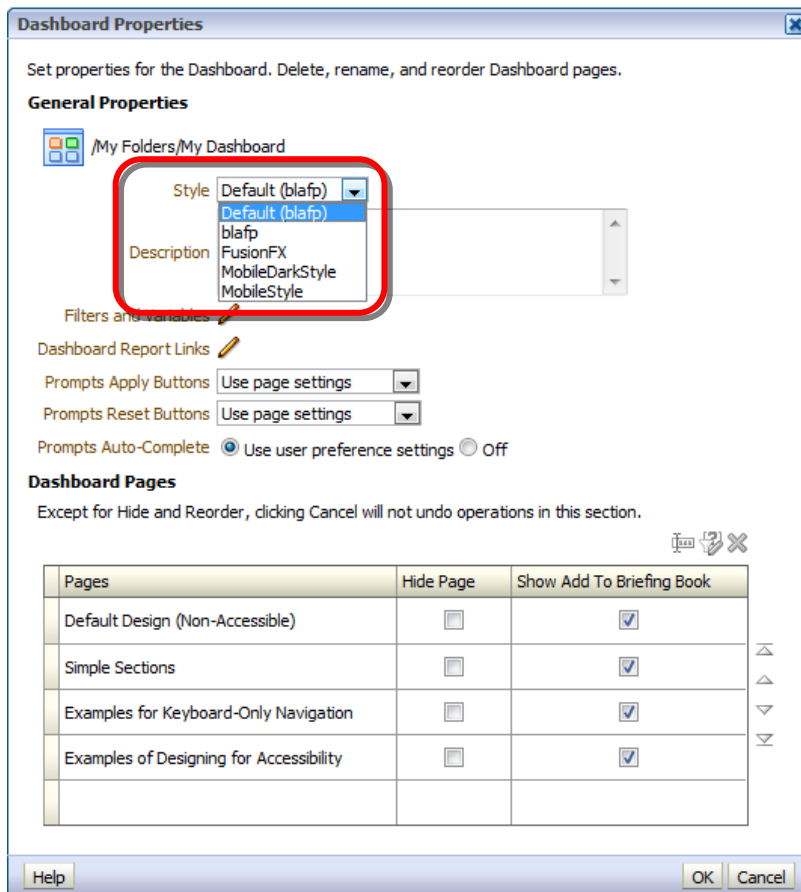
Dashboard Properties

Set properties for the Dashboard. Delete, rename, and reorder Dashboard pages.

General Properties

/My Folders/My Dashboard

Style Default (blafp)

Default (blafp)
blafp
FusionFX
MobileDarkStyle
MobileStyle

Description

Filters and Variables

Dashboard Report Links

Prompts Apply Buttons Use page settings

Prompts Reset Buttons Use page settings

Prompts Auto-Complete Use user preference settings Off

Dashboard Pages

Except for Hide and Reorder, clicking Cancel will not undo operations in this section.

| Pages | Hide Page | Show Add To Briefing Book |
|---|---|---|
| Default Design (Non-Accessible) | | |
| Simple Sections | | |
| Examples for Keyboard-Only Navigation | | |
| Examples of Designing for Accessibility | | |
| | | |

Help

OK Cancel